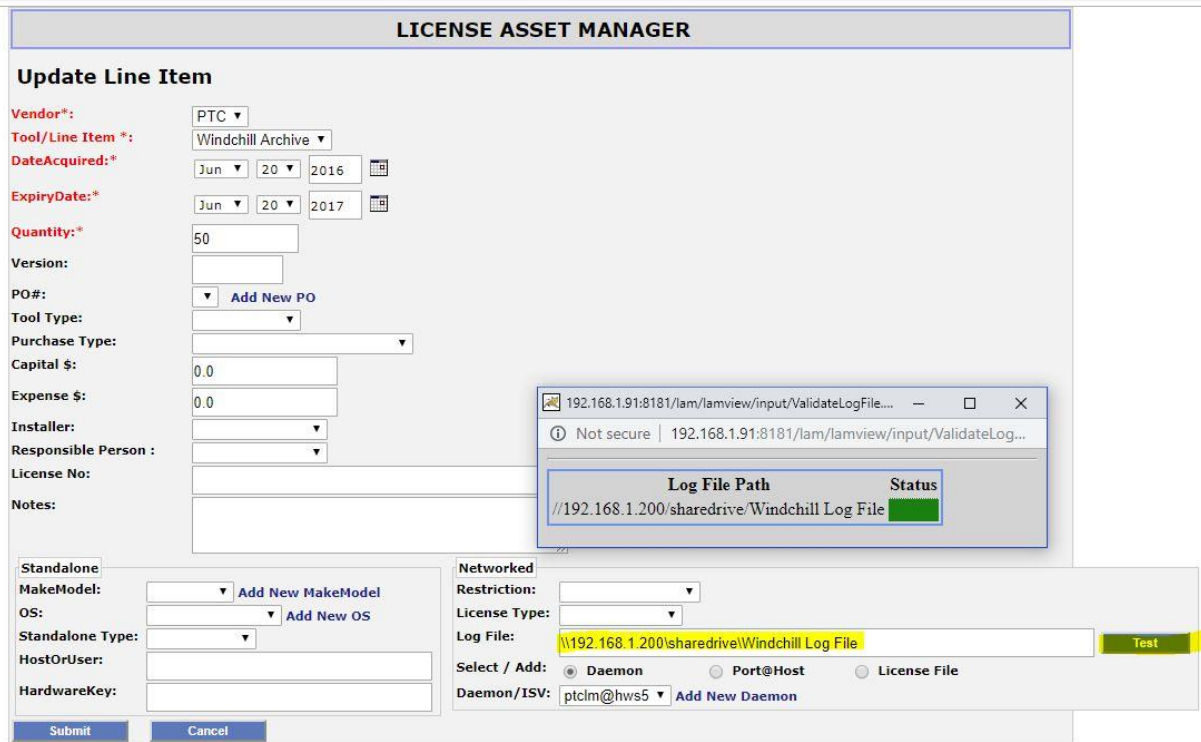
LICENSE ASSET MANAGER

Update Line Item

Vendor*: PTC
Tool/Line Item *: Windchill Archive
DateAcquired:* Jun 20 2016
ExpiryDate:* Jun 20 2017
Quantity:* 50
Version:
PO#: Add New PO
Tool Type:
Purchase Type:
Capital $: 0.0
Expense $: 0.0
Installer:
Responsible Person :
License No:
Notes:

192.168.1.91:8181/lam/lamview/input/ValidateLogFile....
Not secure | 192.168.1.91:8181/lam/lamview/input/ValidateLog...

| Log File Path | Status |
|---|---|
| //192.168.1.200/sharedrive/Windchill Log File | |

Standalone
MakeModel: Add New MakeModel
OS: Add New OS
Standalone Type:
HostOrUser:
HardwareKey:

Networked
Restriction:
License Type:
Log File: \\192.168.1.200\sharedrive\Windchill Log File Test
Select / Add: Daemon Port@Host License File
Daemon/ISV: ptclm@hws5 Add New Daemon

Submit Cancel